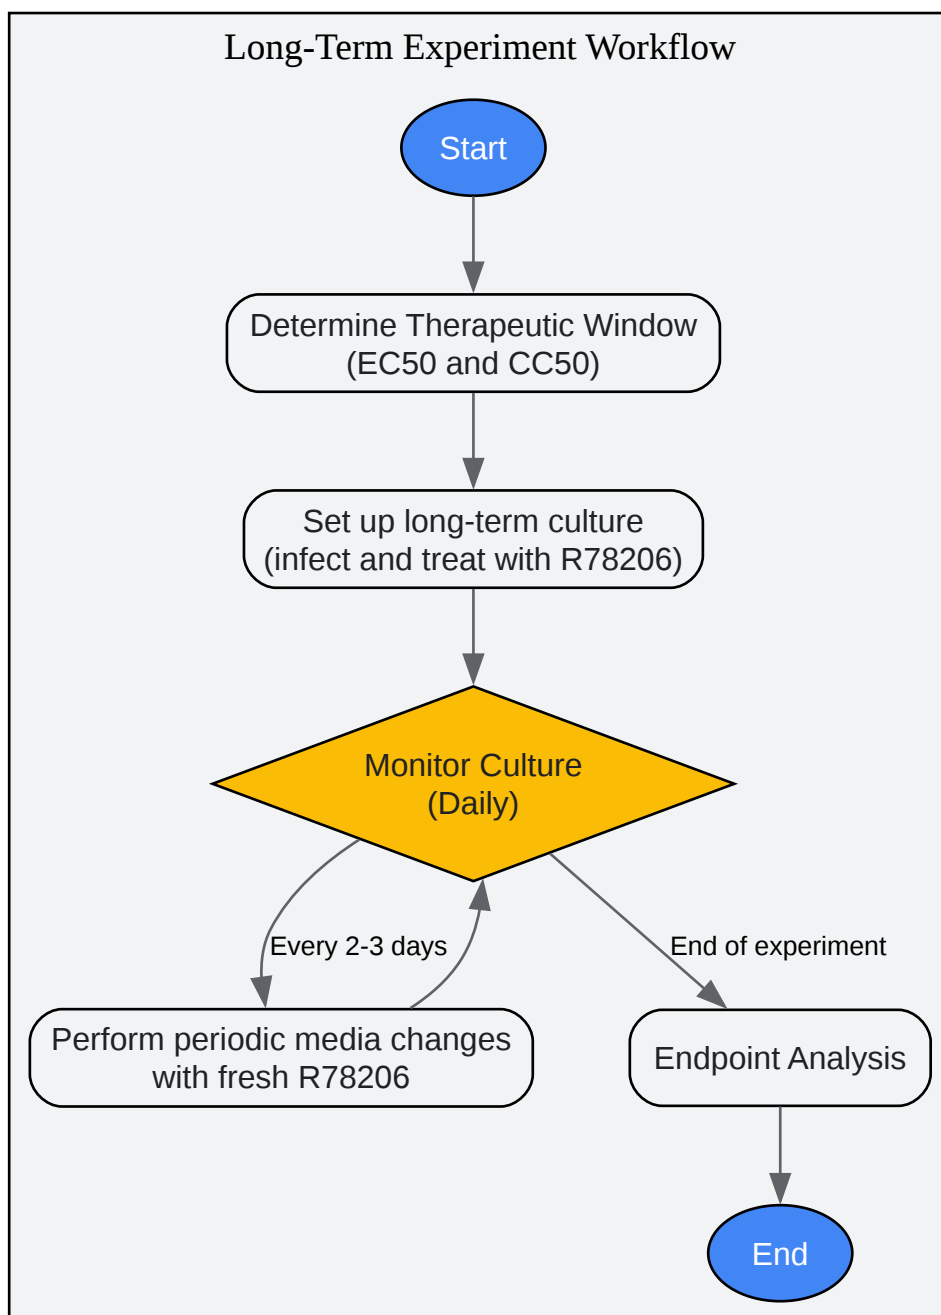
Long-Term Experiment Workflow

Start

Determine Therapeutic Window (EC50 and CC50)

Set up long-term culture (infect and treat with R78206)

Monitor Culture (Daily)

Every 2-3 days

End of experiment

Perform periodic media changes with fresh R78206

Endpoint Analysis

End